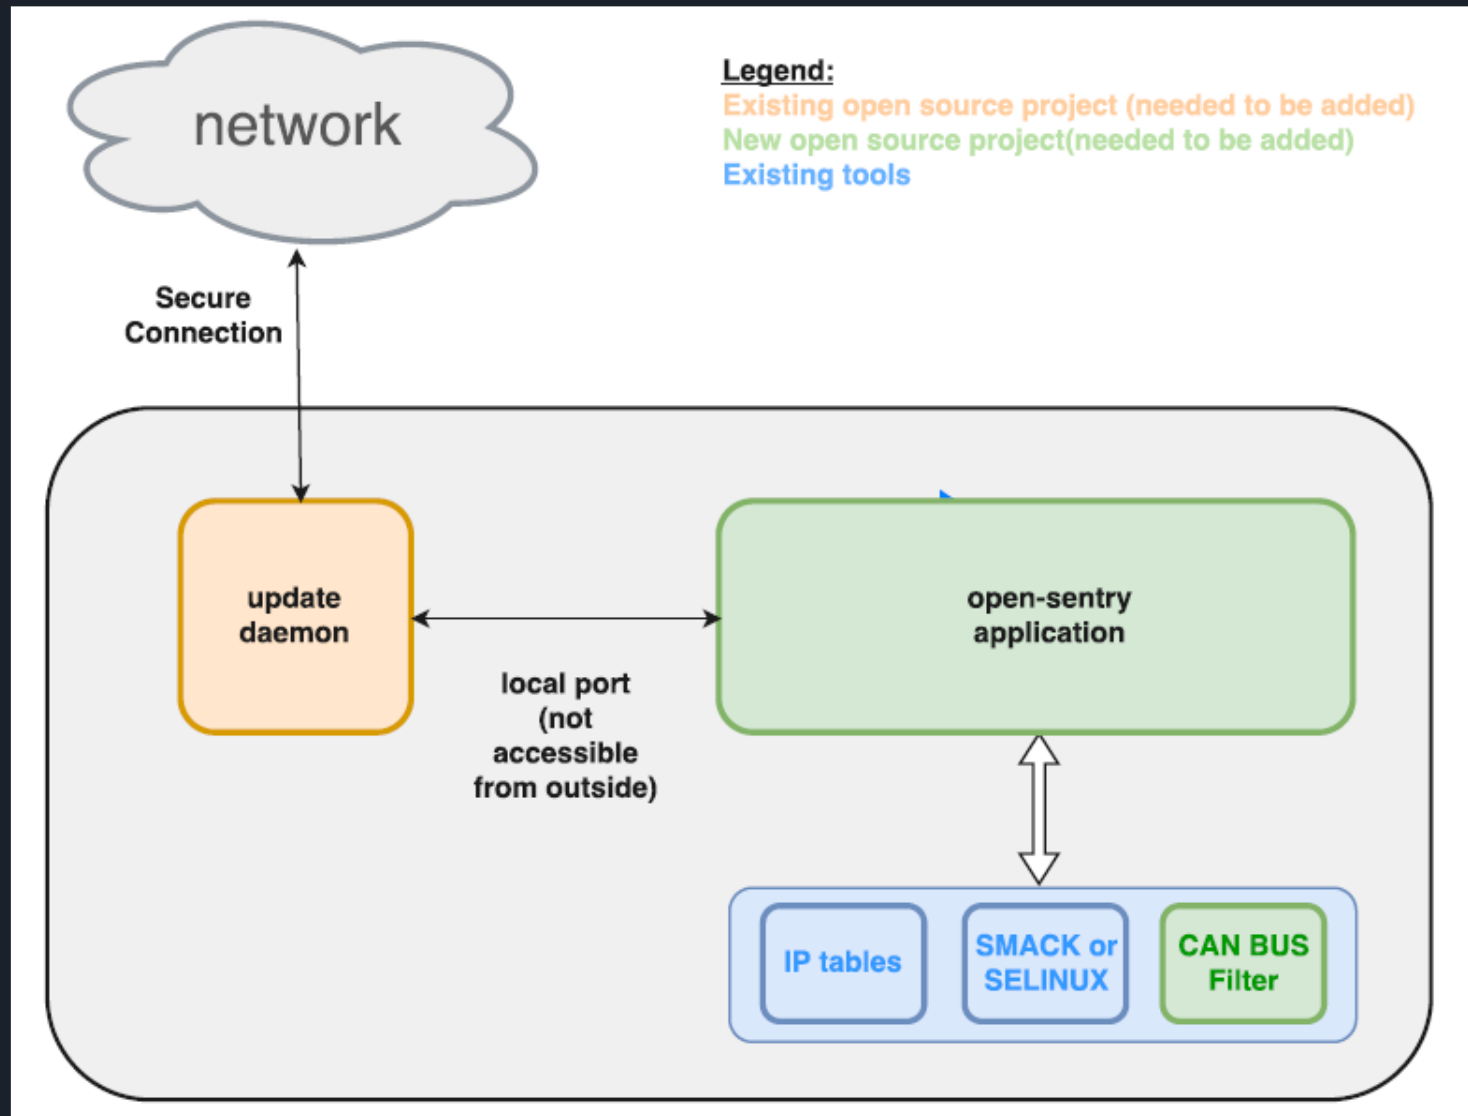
network

Legend:
Existing open source project (needed to be added)
New open source project(needed to be added)
Existing tools

Secure Connection

update daemon

open-sentry application

local port (not accessible from outside)

IP tables

SMACK or SELINUX

CAN BUS Filter